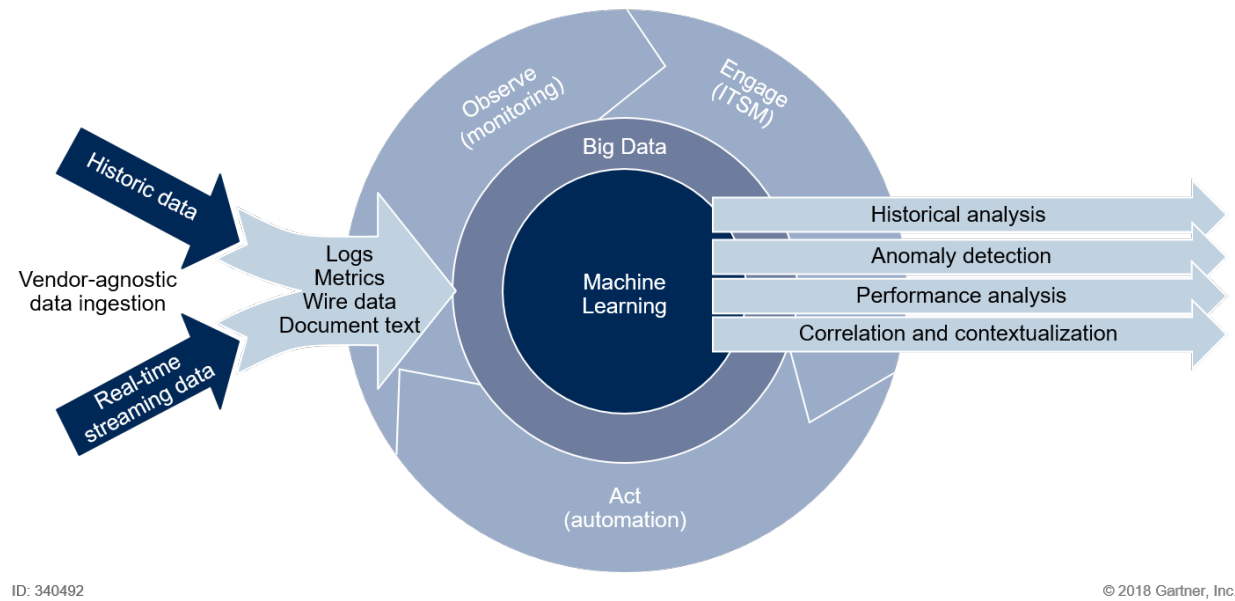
Observe (monitoring)

Engage (ITSM)

Historic data

Vendor-agnostic data ingestion

Real-time streaming data

Logs
Metrics
Wire data
Document text

Big Data

Machine Learning

Historical analysis

Anomaly detection

Performance analysis

Correlation and contextualization

Act (automation)

ID: 340492

© 2018 Gartner, Inc.